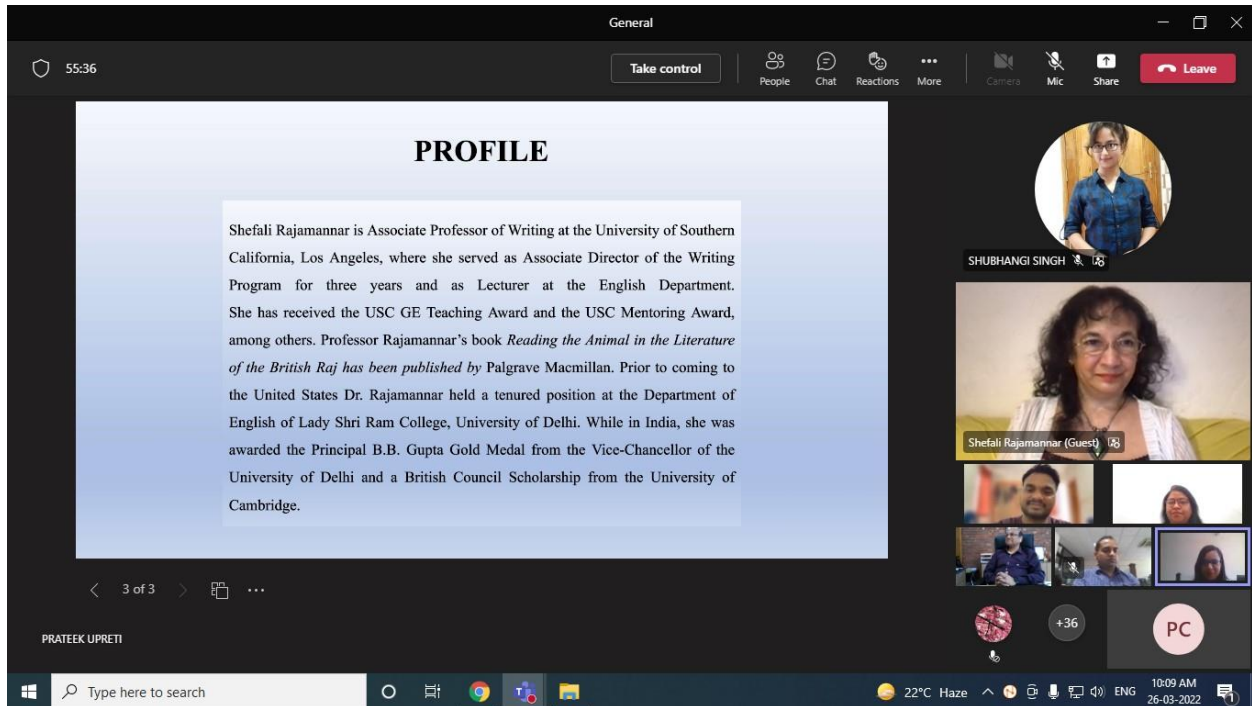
General

55:36

Take control

People Chat Reactions More

Camera Mic Share

Leave

PROFILE

Shefali Rajamannar is Associate Professor of Writing at the University of Southern California, Los Angeles, where she served as Associate Director of the Writing Program for three years and as Lecturer at the English Department. She has received the USC GE Teaching Award and the USC Mentoring Award, among others. Professor Rajamannar's book *Reading the Animal in the Literature of the British Raj has been published by* Palgrave Macmillan. Prior to coming to the United States Dr. Rajamannar held a tenured position at the Department of English of Lady Shri Ram College, University of Delhi. While in India, she was awarded the Principal B.B. Gupta Gold Medal from the Vice-Chancellor of the University of Delhi and a British Council Scholarship from the University of Cambridge.

SHUBHANGI SINGH

Shefali Rajamannar (Guest)

3 of 3

PRATEEK UPRETI

+36

PC

Type here to search

22°C Haze ENG 10:09 AM 26-03-2022